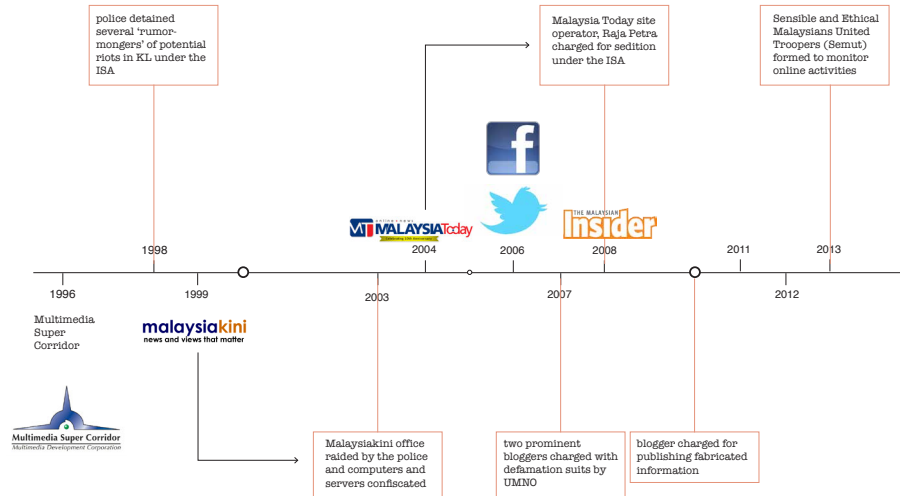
police detained several 'rumor-mongers' of potential riots in KL under the ISA

Malaysia Today site operator, Raja Petra charged for sedition under the ISA

Sensible and Ethical Malaysians United Troopers (Semut) formed to monitor online activities

MT MALAYSIA Today

THE MALAYSIAN Insider

1998

2004

2006

2008

2011

2013

1996

1999

2003

2007

2012

Multimedia Super Corridor

malaysiakini
news and views that matter

Multimedia Super Corridor
Multimedia Development Corporation

Malaysiakini office raided by the police and computers and servers confiscated

two prominent bloggers charged with defamation suits by UMNO

blogger charged for publishing fabricated information